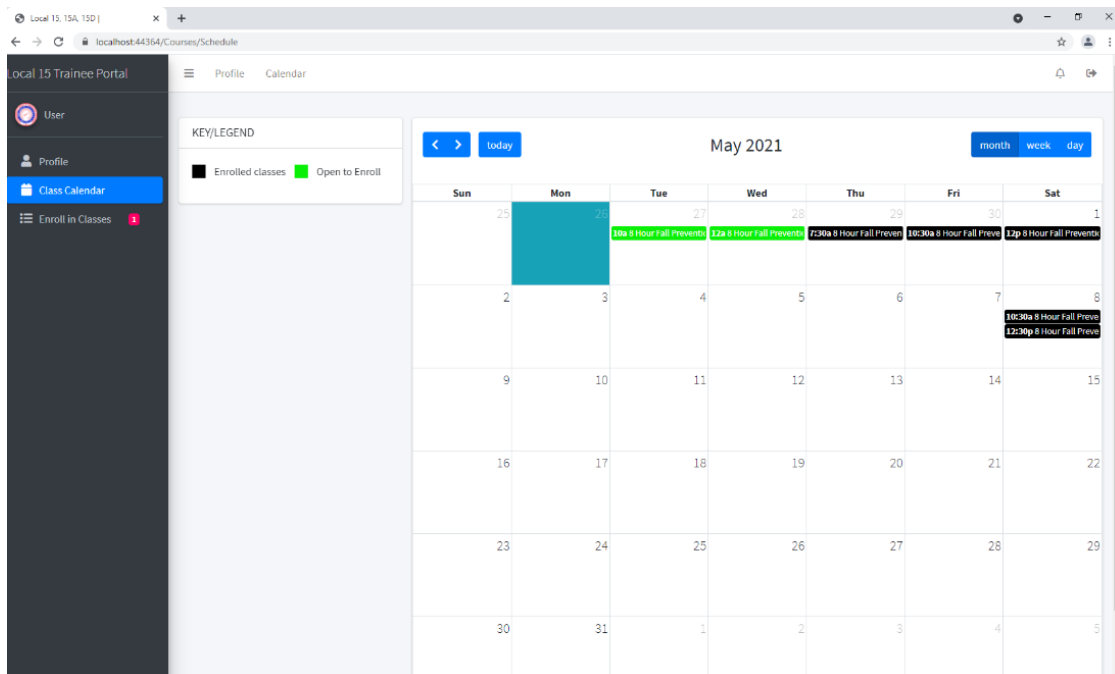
Local 15, 15A, 15D |
localhost:44364/Courses/Schedule

Local 15 Trainee Portal
User
Profile
Class Calendar
Enroll in Classes 1

Profile Calendar

KEY/LEGEND
Enrolled classes Open to Enroll

today
May 2021
month week day

| Sun | Mon | Tue | Wed | Thu | Fri | Sat |
|---|---|---|---|---|---|---|
| 25 | 26 | 27 10a 8 Hour Fall Preventio | 28 12a 8 Hour Fall Preventio | 29 7:30a 8 Hour Fall Preven | 30 10:30a 8 Hour Fall Preve | 1 12p 8 Hour Fall Preventio |
| 2 | 3 | 4 | 5 | 6 | 7 | 8 10:30a 8 Hour Fall Preve 12:30p 8 Hour Fall Preve |
| 9 | 10 | 11 | 12 | 13 | 14 | 15 |
| 16 | 17 | 18 | 19 | 20 | 21 | 22 |
| 23 | 24 | 25 | 26 | 27 | 28 | 29 |
| 30 | 31 | 1 | 2 | 3 | 4 | 5 |